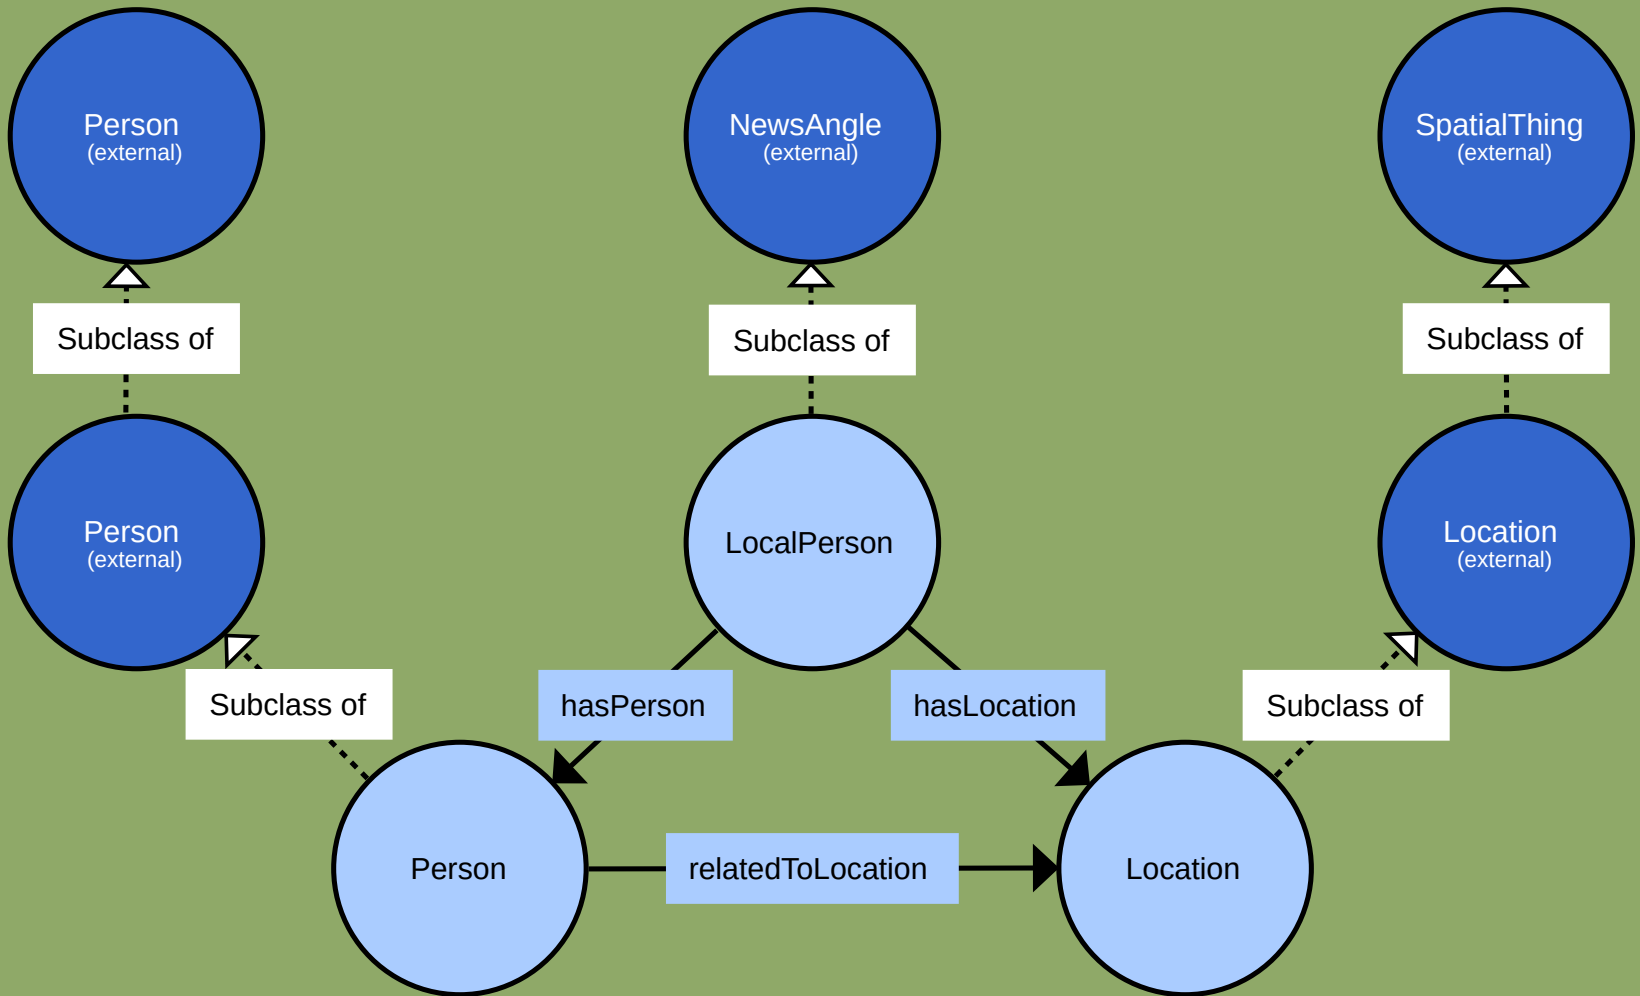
Person
(external)

NewsAngle
(external)

SpatialThing
(external)

Subclass of

Subclass of

Subclass of

Person
(external)

LocalPerson

Location
(external)

Subclass of

hasPerson

hasLocation

Subclass of

Person

relatedToLocation

Location